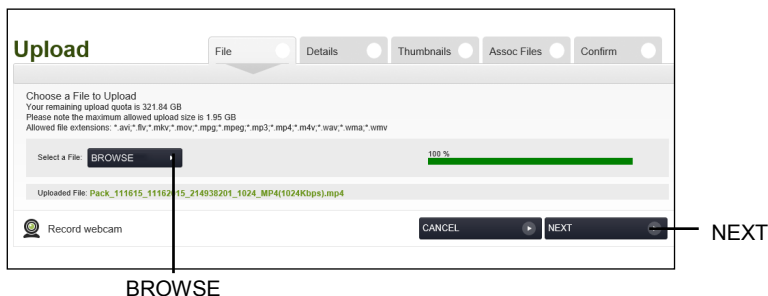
Upload

File | Details | Thumbnails | Assoc Files | Confirm

Choose a File to Upload
Your remaining upload quota is 321.84 GB
Please note the maximum allowed upload size is 1.95 GB
Allowed file extensions: *.avi;*.flv;*.mkv;*.mov;*.mpg;*.mpeg;*.mp3;*.mp4;*.m4v;*.wav;*.wma;*.wmv

Select a File: BROWSE

100 %

Uploaded File: Pack_111615_1116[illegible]15_214938201_1024_MP4(1024Kbps).mp4

Record webcam

CANCEL

NEXT

NEXT

BROWSE